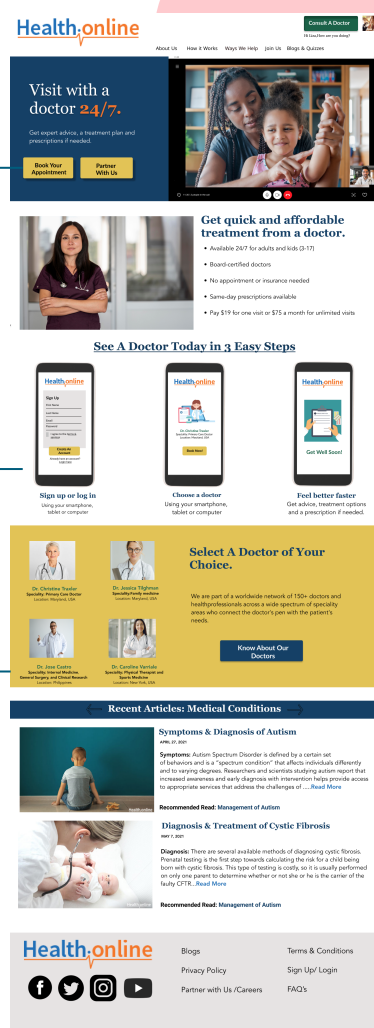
Health online

Consult A Doctor

Hi Lisa How are you doing?

About Us How it Works Ways We Help Join Us Blogs & Quizzes

Visit with a doctor 24/7.

Get expert advice, a treatment plan and prescriptions if needed.

Book Your Appointment

Partner With Us

Get quick and affordable treatment from a doctor.

• Available 24/7 for adults and kids (3-17)

• Board-certified doctors

• No appointment or insurance needed

• Same-day prescriptions available

• Pay $19 for one visit or $75 a month for unlimited visits

See A Doctor Today in 3 Easy Steps

Health online

Sign Up

Create An Account

Health online

Dr. Christina Tracker

Book Now

Health online

Get Well Soon!

Sign up or log in

Using your smartphone, tablet or computer

Choose a doctor

Using your smartphone, tablet or computer

Feel better faster

Get advice, treatment options and a prescription if needed.

Dr. Christina Tracker
Speciality: Primary Care Doctor
Location: Maryland, USA

Dr. Jessica Tilghman
Speciality:Family medicine
Location: Maryland, USA

Dr. Jose Castro
Speciality: Internal Medicine, General Surgery, and Clinical Research
Location: Philippines

Dr. Caroline Ventala
Speciality: Physical Therapist and Sports Medicine
Location: New York, USA

Select A Doctor of Your Choice.

We are part of a worldwide network of 150+ doctors and healthprofessionals across a wide spectrum of speciality areas who connect the doctor's pen with the patient's needs.

Know About Our Doctors

Recent Articles: Medical Conditions

Symptoms & Diagnosis of Autism

APRIL 27, 2021

Symptoms: Autism Spectrum Disorder is defined by a certain set of behaviors and is a "spectrum condition" that affects individuals differently and to varying degrees. Researchers and scientists studying autism report that increased awareness and early diagnosis with intervention helps provide access to appropriate services that address the challenges of .....Read More

Recommended Read: Management of Autism

Diagnosis & Treatment of Cystic Fibrosis

MAY 7, 2021

Diagnosis: There are several available methods of diagnosing cystic fibrosis. Prenatal testing is the first step towards calculating the risk for a child being born with cystic fibrosis. This type of testing is costly, so it is usually performed on only one parent to determine whether or not she or he is the carrier of the faulty CFTR...Read More

Recommended Read: Management of Autism

Health online

Blogs
Privacy Policy
Partner with Us /Careers

Terms & Conditions
Sign Up/ Login
FAQ's